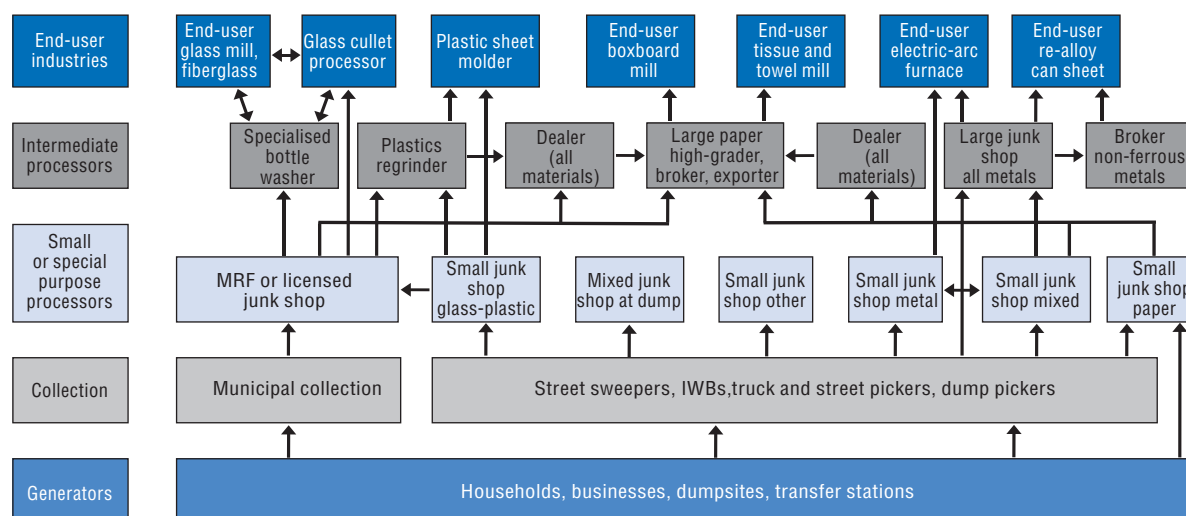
End-user industries

End-user glass mill, fiberglass

Glass cullet processor

Plastic sheet molder

End-user boxboard mill

End-user tissue and towel mill

End-user electric-arc furnace

End-user re-alloy can sheet

Intermediate processors

Specialised bottle washer

Plastics regrinder

Dealer (all materials)

Large paper high-grader, broker, exporter

Dealer (all materials)

Large junk shop all metals

Broker non-ferrous metals

Small or special purpose processors

MRF or licensed junk shop

Small junk shop glass-plastic

Mixed junk shop at dump

Small junk shop other

Small junk shop metal

Small junk shop mixed

Small junk shop paper

Collection

Municipal collection

Street sweepers, IWBs,truck and street pickers, dump pickers

Generators

Households, businesses, dumpsites, transfer stations